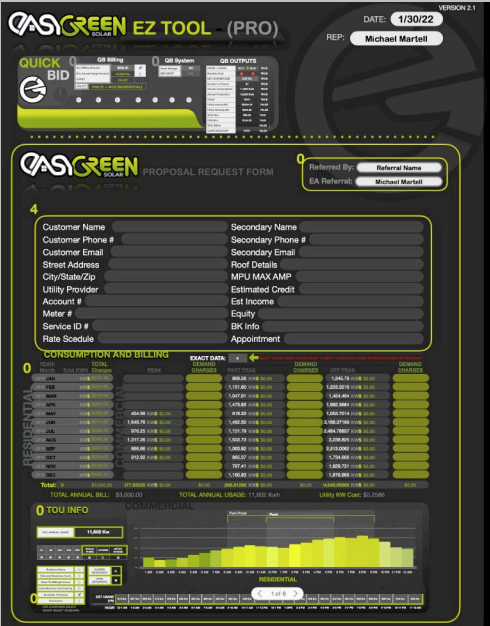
VERSION 2.1

EASY GREEN SOLAR EZ TOOL (PRO)

DATE: 1/30/22

REP: Michael Martell

QUICK BID

QB Billing

QB System

QB OUTPUTS

EASY GREEN SOLAR PROPOSAL REQUEST FORM

0

Referred By: Referral Name

EA Referral: Michael Martell

4

Customer Name
Customer Phone #
Customer Email
Street Address
City/State/Zip
Utility Provider
Account #
Meter #
Service ID #
Rate Scedule

Secondary Name
Secondary Phone #
Secondary Email
Roof Details
MPU MAX AMP
Estimated Credit
Est Income
Equity
BK Info
Appointment

CONSUMPTION AND BILLING

EXACT DATA:

0

RESIDENTIAL

| Month | Total KWh | TOTAL Charges | PEAK | DEMAND CHARGES | PART PEAK | DEMAND CHARGES | OFF PEAK | DEMAND CHARGES |
|---|---|---|---|---|---|---|---|---|
| JAN | | | | | 888.58 | | 1,346.78 | |
| FEB | | | | | 1,151.60 | | 1,255.5216 | |
| MAR | | | | | 1,047.81 | | 1,454.404 | |
| APR | | | | | 1,473.63 | | 1,862.3691 | |
| MAY | | | 454.88 | | 818.33 | | 1,663.7014 | |
| JUN | | | 1,649.76 | | 1,482.50 | | 2,168.37169 | |
| JUL | | | 976.25 | | 1,111.78 | | 2,484.78657 | |
| AUG | | | 1,317.26 | | 1,503.73 | | 3,209.805 | |
| SEP | | | 866.66 | | 1,063.92 | | 2,513.0063 | |
| OCT | | | 912.30 | | 965.37 | | 1,704.805 | |
| NOV | | | | | 707.41 | | 1,528.731 | |
| DEC | | | | | 1,180.83 | | 1,876.968 | |
| Total: 0 | | | | | | | | |

TOTAL ANNUAL BILL: $3,000.00
TOTAL ANNUAL USAGE: 11,603 Kwh
Utility KW Cost: $0.2586

COMMERCIAL

0 TOU INFO

11,603 Kw

Part Peak

Peak

RESIDENTIAL

1 of 8

0